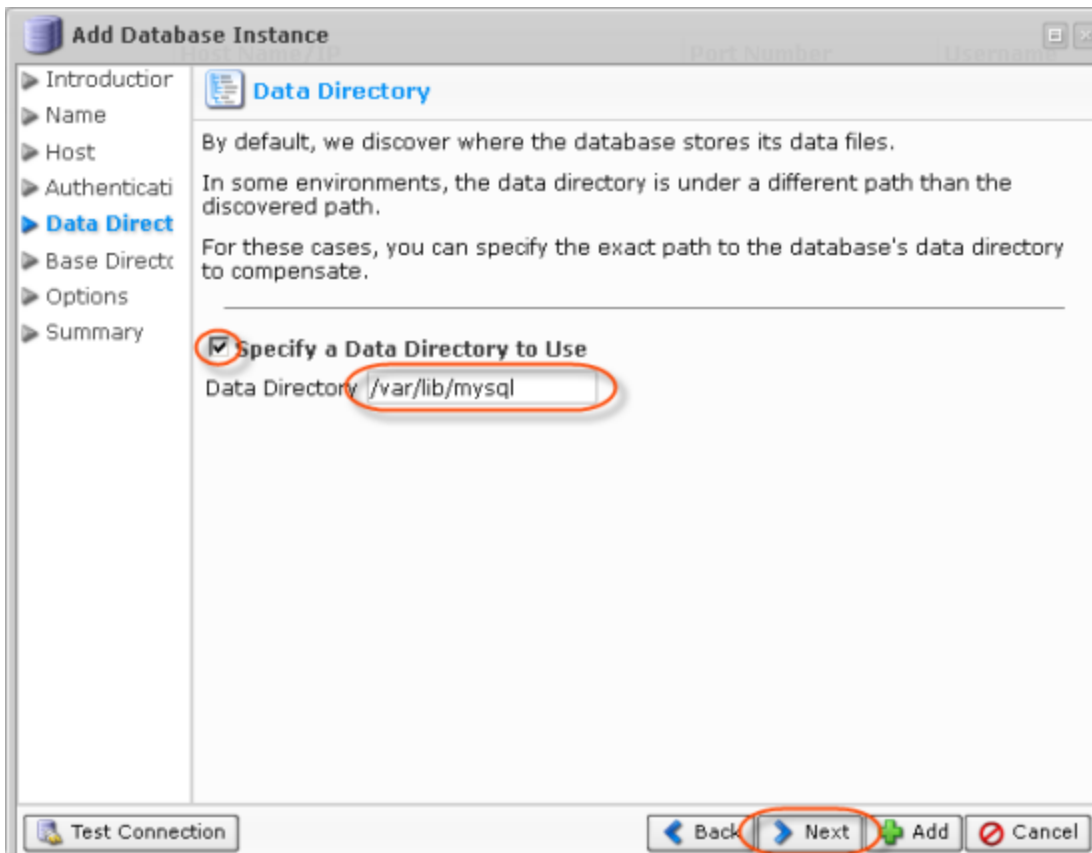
Add Database Instance

Host Name/IP Port Number Usernam

Introductior
Name
Host
Authenticati
Data Direct
Base Directo
Options
Summary

Data Directory

By default, we discover where the database stores its data files.

In some environments, the data directory is under a different path than the discovered path.

For these cases, you can specify the exact path to the database's data directory to compensate.

Specify a Data Directory to Use

Data Directory /var/lib/mysql

Test Connection

Back Next Add Cancel